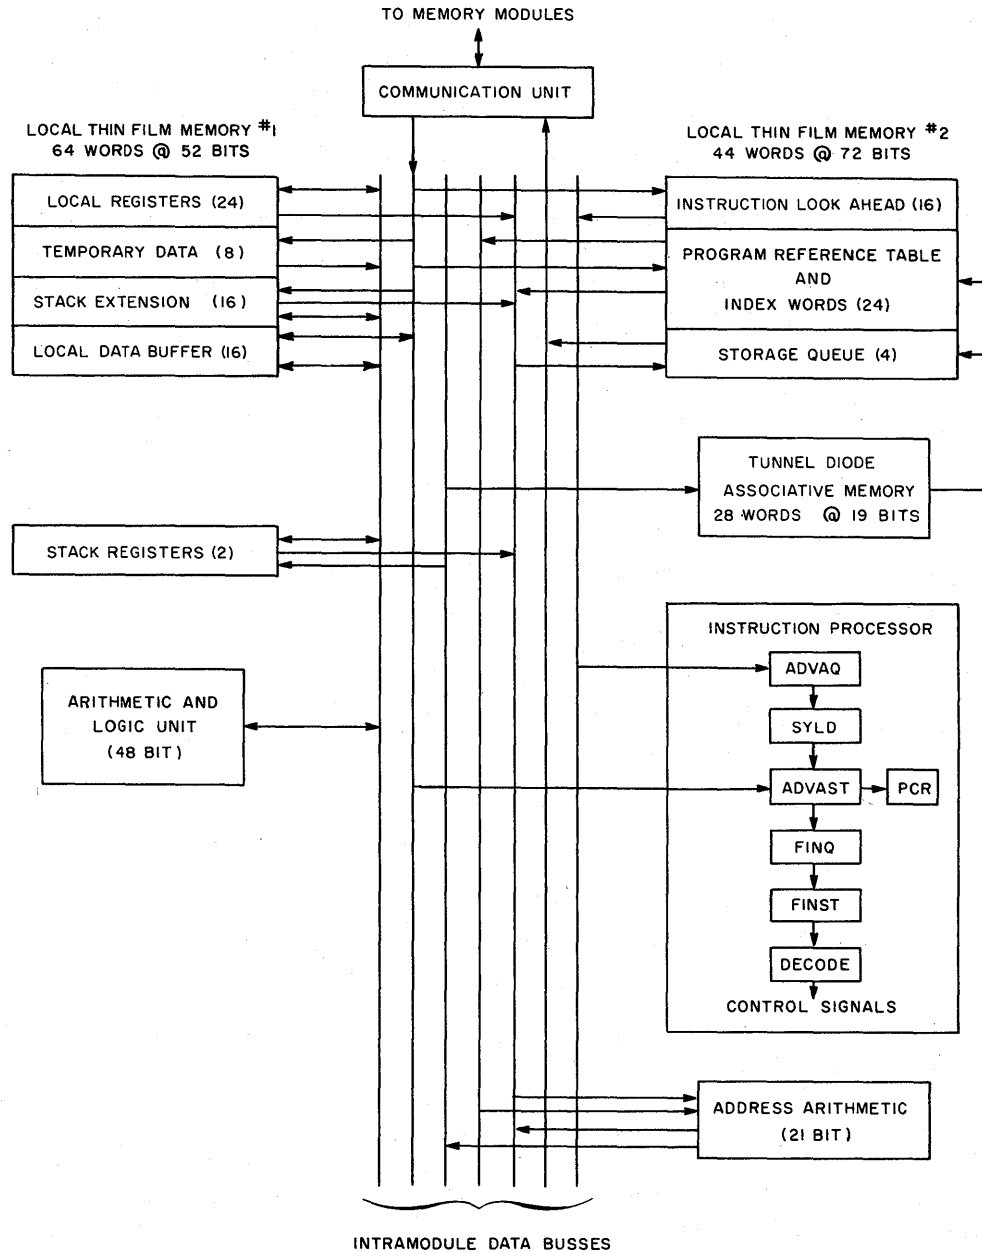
TO MEMORY MODULES

COMMUNICATION UNIT

LOCAL THIN FILM MEMORY #1
64 WORDS @ 52 BITS

LOCAL REGISTERS (24)

TEMPORARY DATA (8)

STACK EXTENSION (16)

LOCAL DATA BUFFER (16)

LOCAL THIN FILM MEMORY #2
44 WORDS @ 72 BITS

INSTRUCTION LOOK AHEAD (16)

PROGRAM REFERENCE TABLE AND INDEX WORDS (24)

STORAGE QUEUE (4)

TUNNEL DIODE ASSOCIATIVE MEMORY 28 WORDS @ 19 BITS

STACK REGISTERS (2)

ARITHMETIC AND LOGIC UNIT (48 BIT)

INSTRUCTION PROCESSOR

ADVAQ

SYLD

ADVAST

PCR

FINQ

FINST

DECODE

CONTROL SIGNALS

ADDRESS ARITHMETIC (21 BIT)

INTRAMODULE DATA BUSSES